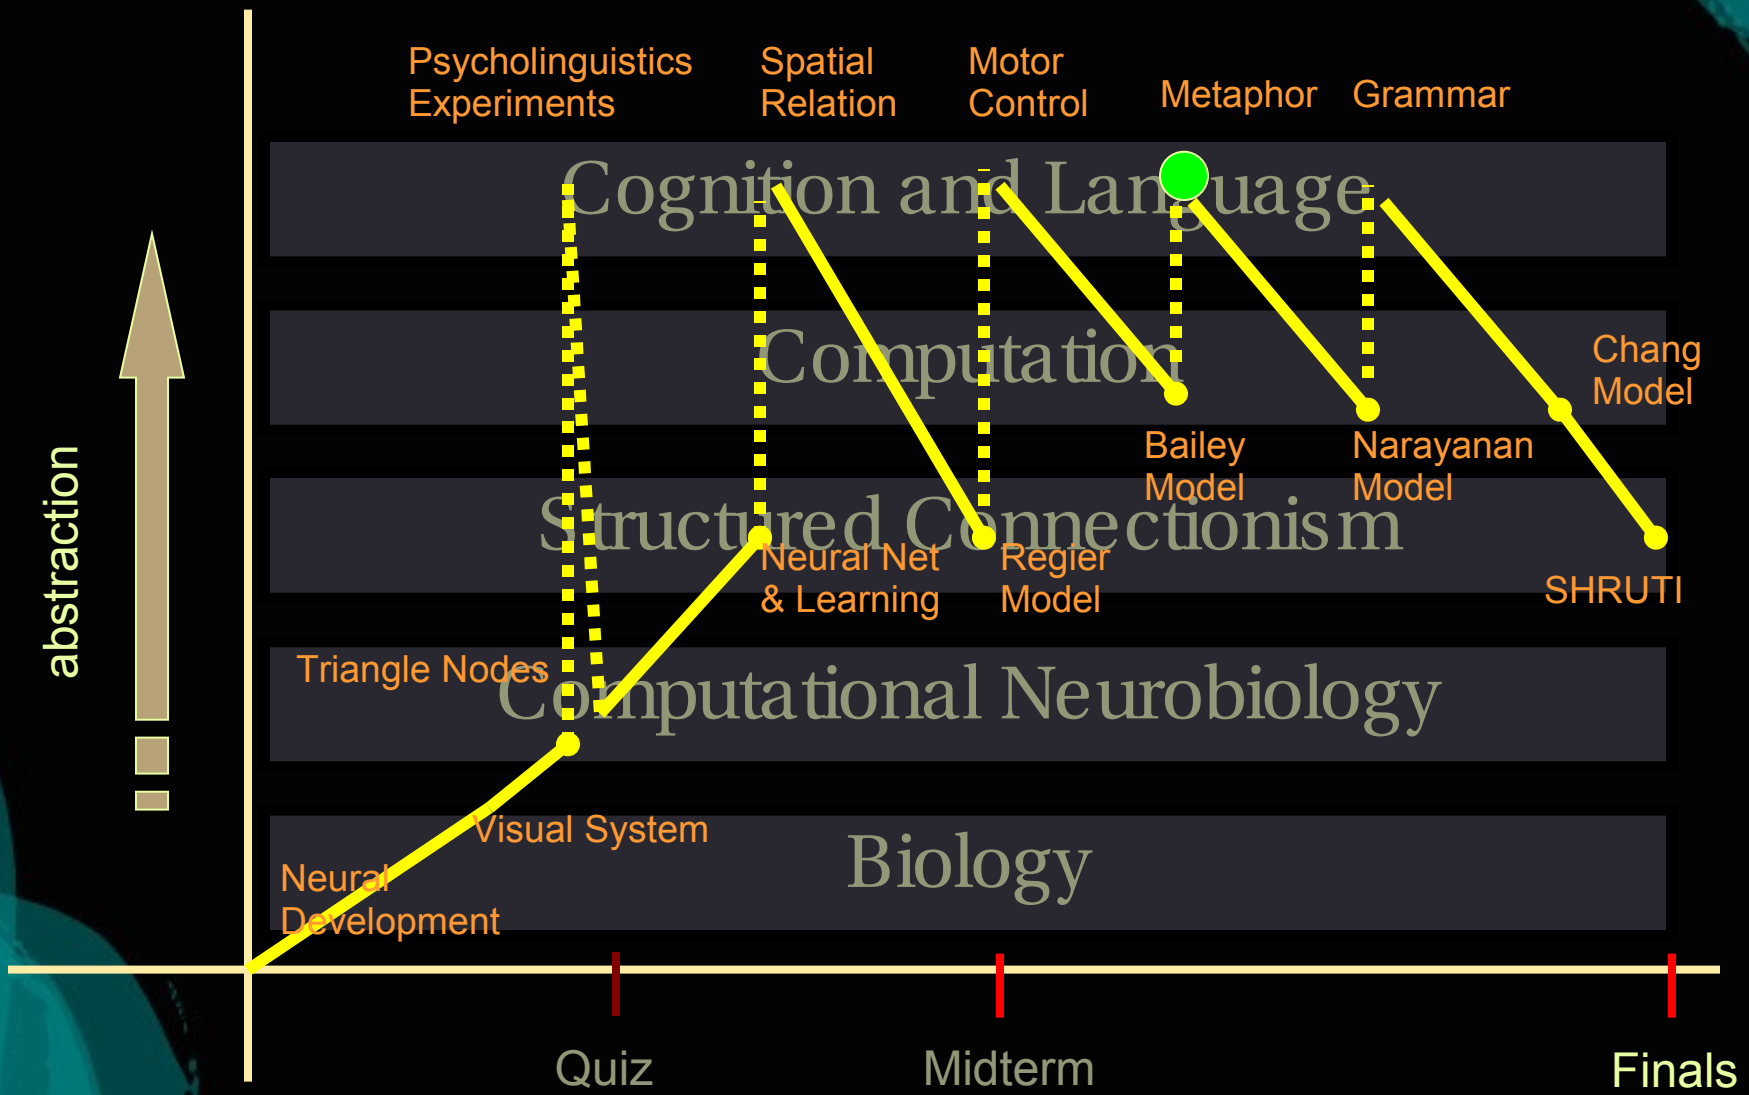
Psycholinguistics Experiments

Spatial Relation

Motor Control

Metaphor

Grammar

Cognition and Language

Computation

Chang Model

Bailey Model

Narayanan Model

Structured Connectionism

Neural Net & Learning

Regier Model

SHRUTI

Triangle Nodes

Computational Neurobiology

Visual System

Neural Development

Biology

abstraction

Quiz

Midterm

Finals